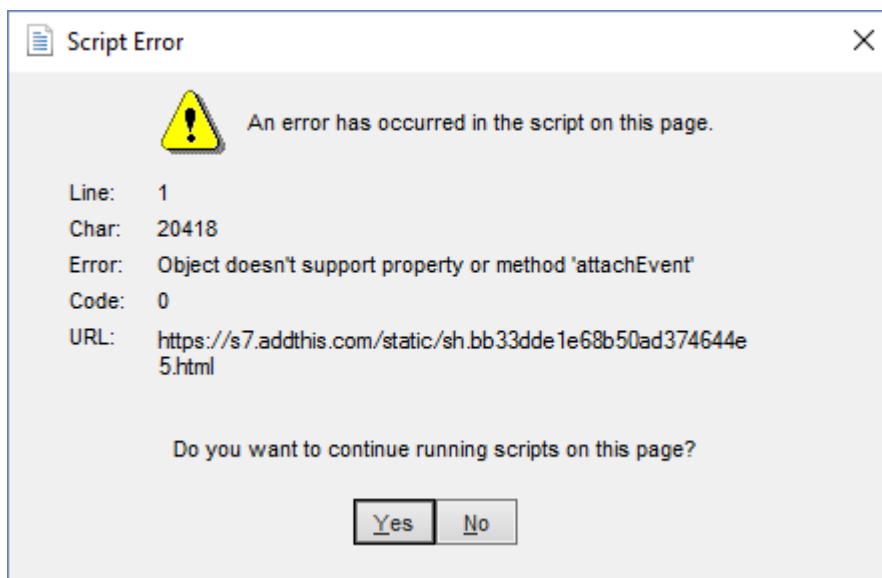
Script Error

An error has occurred in the script on this page.

| | |
|---|---|
| Line: | 1 |
| Char: | 20418 |
| Error: | Object doesn't support property or method 'attachEvent' |
| Code: | 0 |
| URL: | https://s7.addthis.com/static/sh.bb33dde1e68b50ad374644e5.html |

Do you want to continue running scripts on this page?

Yes No